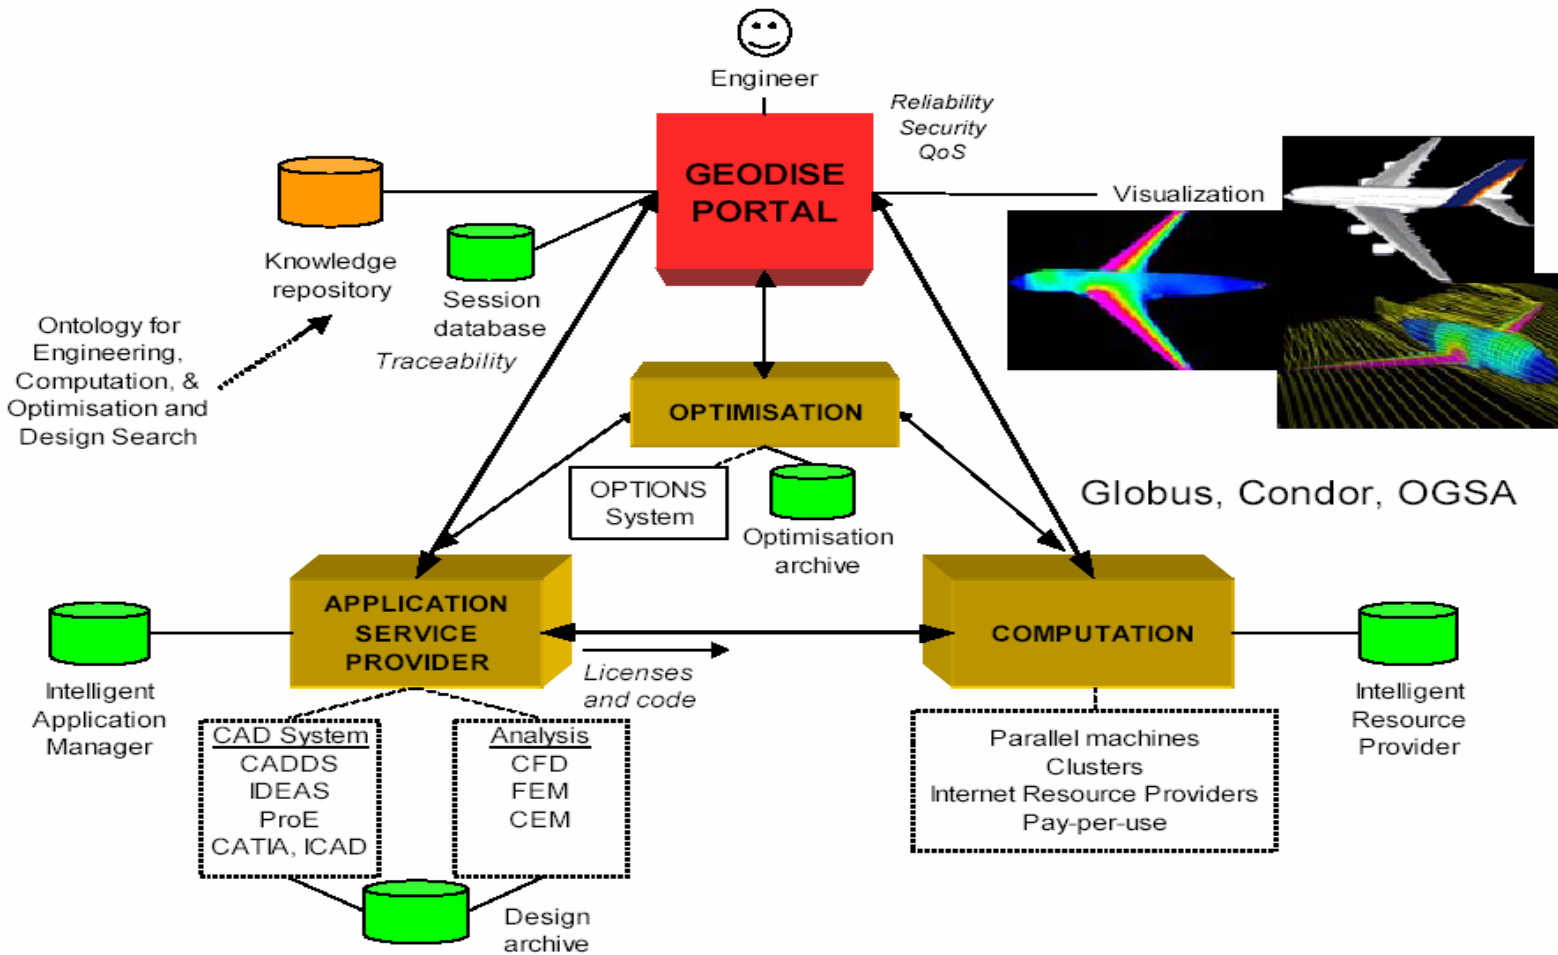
Engineer

Reliability
Security
QoS

GEODISE PORTAL

Visualization

Knowledge repository

Session database

Traceability

Ontology for Engineering, Computation, & Optimisation and Design Search

OPTIMISATION

OPTIONS System

Optimisation archive

Globus, Condor, OGSA

APPLICATION SERVICE PROVIDER

COMPUTATION

Licenses and code

Intelligent Application Manager

Intelligent Resource Provider

CAD System
CADDS
IDEAS
ProE
CATIA, ICAD

Analysis
CFD
FEM
CEM

Parallel machines
Clusters
Internet Resource Providers
Pay-per-use

Design archive